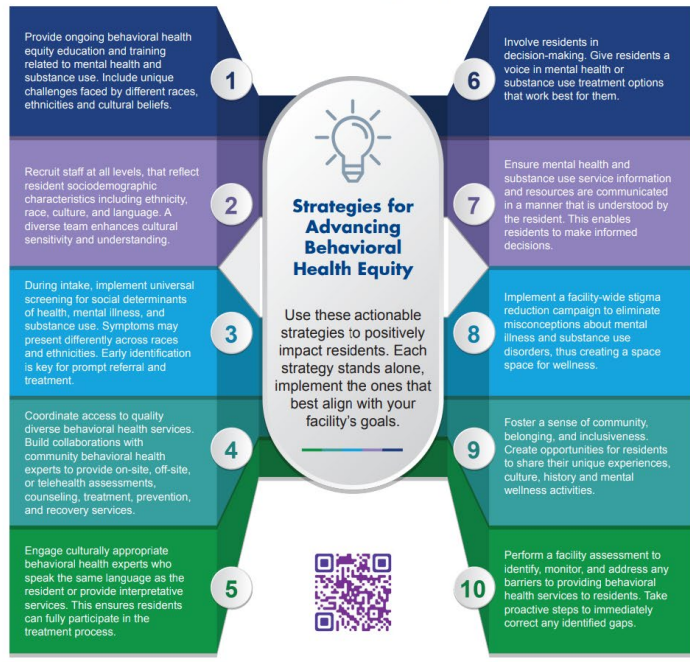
Provide ongoing behavioral health equity education and training related to mental health and substance use. Include unique challenges faced by different races, ethnicities and cultural beliefs.

1

Recruit staff at all levels, that reflect resident sociodemographic characteristics including ethnicity, race, culture, and language. A diverse team enhances cultural sensitivity and understanding.

2

During intake, implement universal screening for social determinants of health, mental illness, and substance use. Symptoms may present differently across races and ethnicities. Early identification is key for prompt referral and treatment.

3

Coordinate access to quality diverse behavioral health services. Build collaborations with community behavioral health experts to provide on-site, off-site, or telehealth assessments, counseling, treatment, prevention, and recovery services.

4

Engage culturally appropriate behavioral health experts who speak the same language as the resident or provide interpretative services. This ensures residents can fully participate in the treatment process.

5

Strategies for Advancing Behavioral Health Equity

Use these actionable strategies to positively impact residents. Each strategy stands alone, implement the ones that best align with your facility's goals.

6

Involve residents in decision-making. Give residents a voice in mental health or substance use treatment options that work best for them.

7

Ensure mental health and substance use service information and resources are communicated in a manner that is understood by the resident. This enables residents to make informed decisions.

8

Implement a facility-wide stigma reduction campaign to eliminate misconceptions about mental illness and substance use disorders, thus creating a space space for wellness.

9

Foster a sense of community, belonging, and inclusiveness. Create opportunities for residents to share their unique experiences, culture, history and mental wellness activities.

10

Perform a facility assessment to identify, monitor, and address any barriers to providing behavioral health services to residents. Take proactive steps to immediately correct any identified gaps.